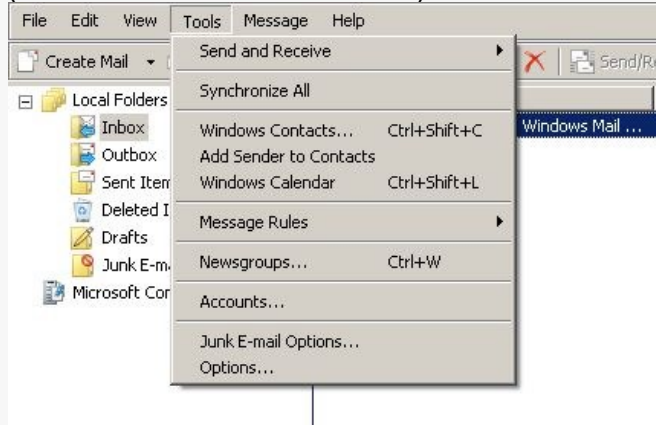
File Edit View Tools Message Help

Create Mail

Send/R

Local Folders
Inbox
Outbox
Sent Item
Deleted I
Drafts
Junk E-m
Microsoft Cor

Send and Receive
Synchronize All
Windows Contacts... Ctrl+Shift+C
Add Sender to Contacts
Windows Calendar Ctrl+Shift+L
Message Rules
Newsgroups... Ctrl+W
Accounts...
Junk E-mail Options...
Options...

Windows Mail ...